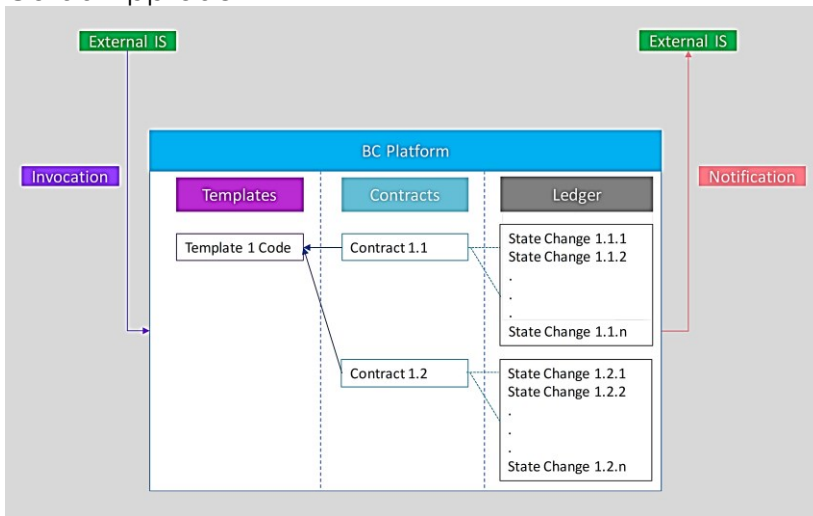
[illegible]

External IS

External IS

Invocation

Notification

BC Platform

Templates

Contracts

Ledger

Template 1 Code

Contract 1.1

State Change 1.1.1
State Change 1.1.2
.
.
.
State Change 1.1.n

Contract 1.2

State Change 1.2.1
State Change 1.2.2
.
.
.
State Change 1.2.n